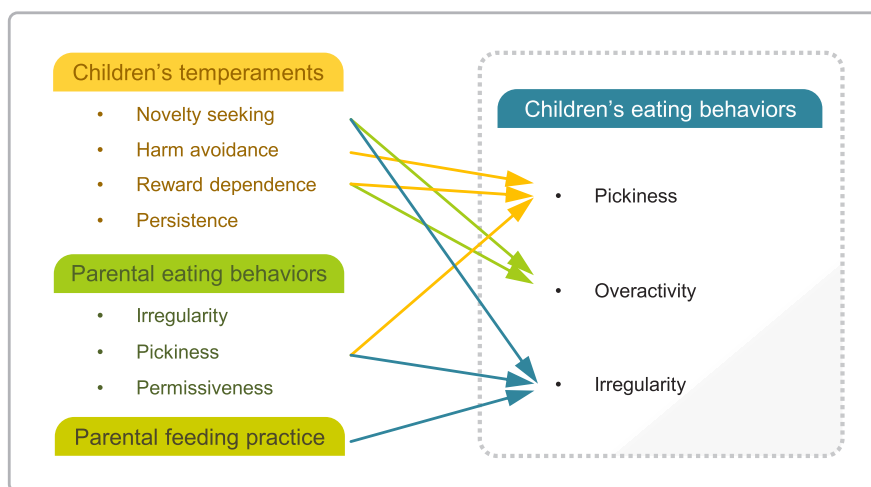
Children's temperaments
• Novelty seeking
• Harm avoidance
• Reward dependence
• Persistence

Parental eating behaviors
• Irregularity
• Pickiness
• Permissiveness

Parental feeding practice

Children's eating behaviors
• Pickiness
• Overactivity
• Irregularity